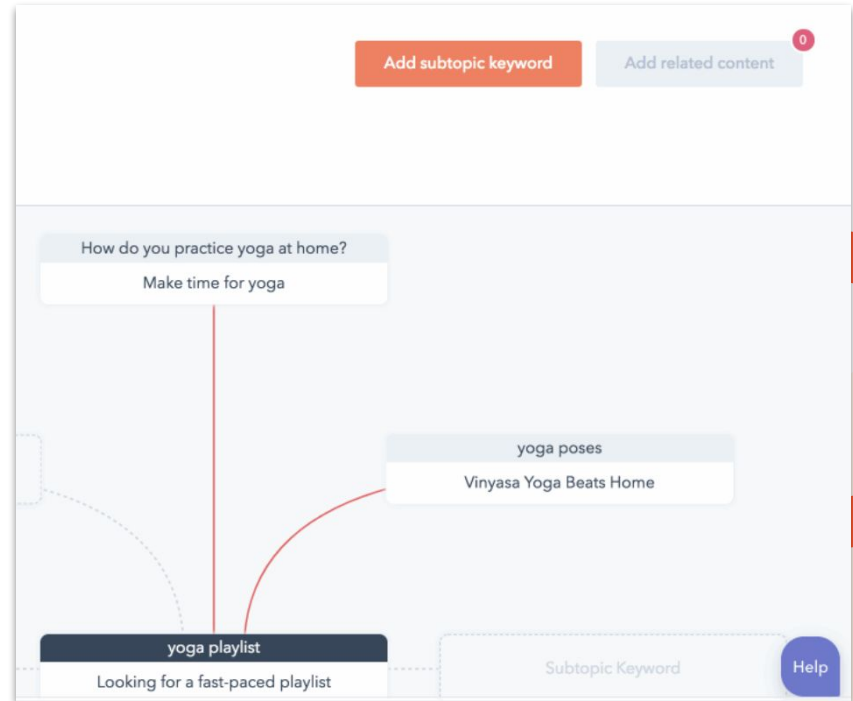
Add subtopic keyword

Add related content

0

How do you practice yoga at home?

Make time for yoga

yoga poses

Vinyasa Yoga Beats Home

yoga playlist

Looking for a fast-paced playlist

Subtopic Keyword

Help